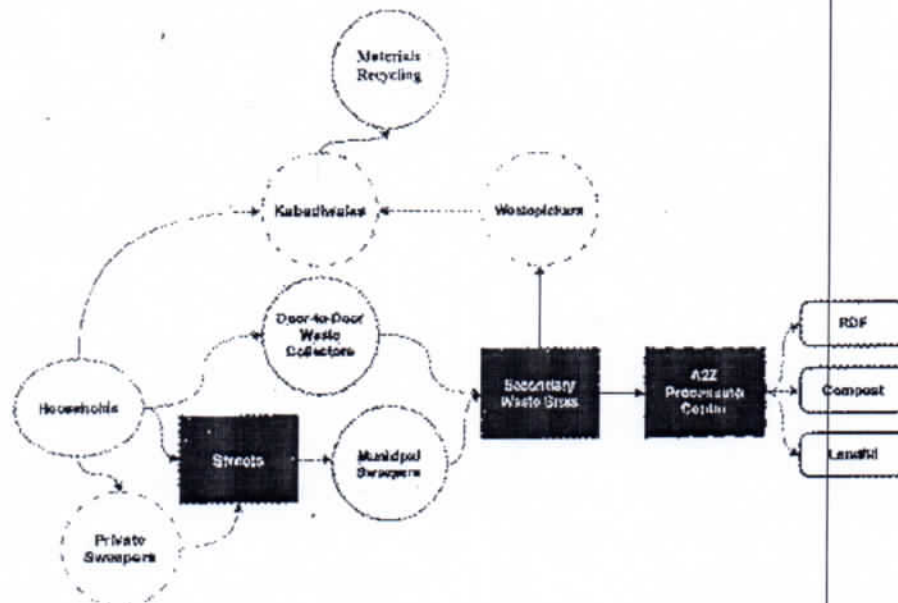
Materials Recycling

Kabadiwalas

Wastepickers

Door-to-Door Waste Collectors

Households

Streets

Municipal Sweepers

Secondary Waste Sites

A2Z Processing Center

RDF

Compost

Landfill

Private Sweepers